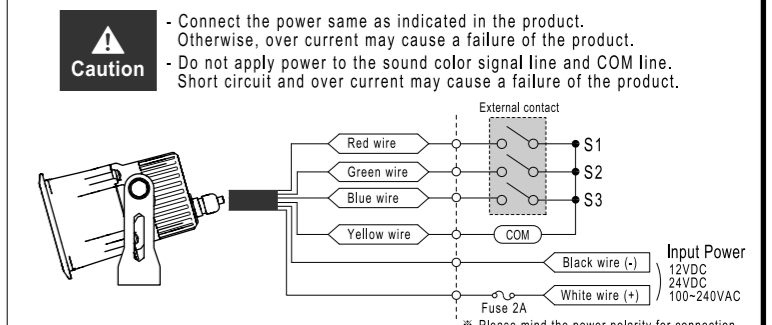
Caution

- Connect the power same as indicated in the product. Otherwise, over current may cause a failure of the product.
- Do not apply power to the sound color signal line and COM line. Short circuit and over current may cause a failure of the product.

External contact

Red wire
Green wire
Blue wire
Yellow wire
COM
S1
S2
S3

Input Power
12VDC
24VDC
100~240VAC

Black wire (-)
White wire (+)
Fuse 2A

※ Please mind the power polarity for connection.